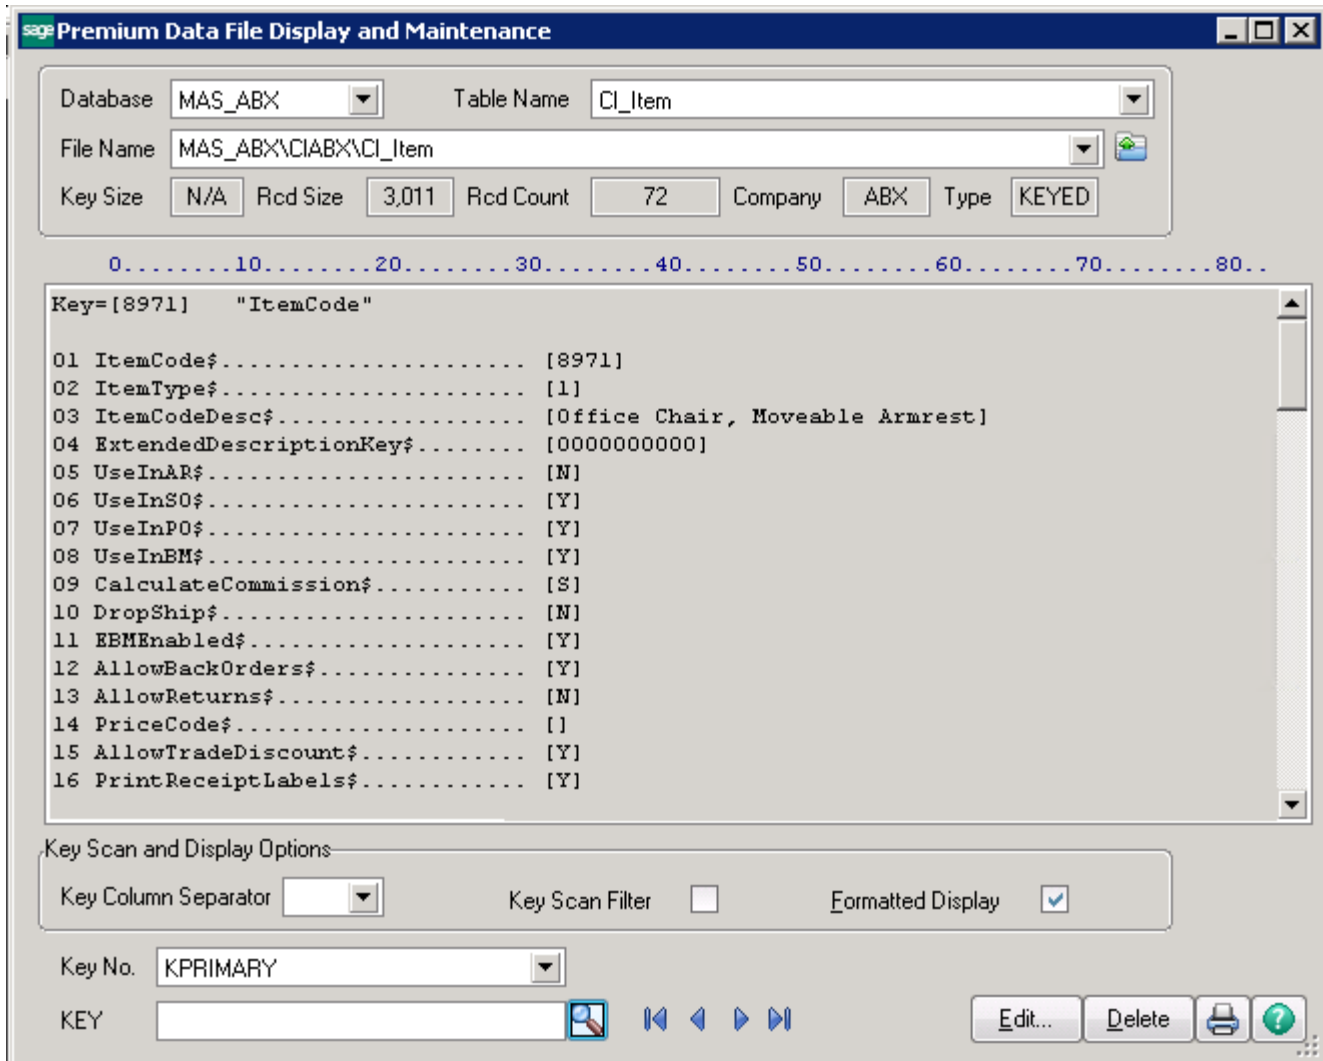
sage Premium Data File Display and Maintenance

Database MAS_ABX
Table Name CI_Item
File Name MAS_ABX\CIABX\CI_Item
Key Size N/A
Rcd Size 3,011
Rcd Count 72
Company ABX
Type KEYED

0.........10.........20.........30.........40.........50.........60.........70.........80..

Key=[8971] "ItemCode"

01 ItemCode$...................... [8971]
02 ItemType$...................... [1]
03 ItemCodeDesc$.................. [Office Chair, Moveable Armrest]
04 ExtendedDescriptionKey$........ [0000000000]
05 UseInAR$....................... [N]
06 UseInSO$....................... [Y]
07 UseInPO$....................... [Y]
08 UseInBM$....................... [Y]
09 CalculateCommission$........... [S]
10 DropShip$...................... [N]
11 EBMEnabled$.................... [Y]
12 AllowBackOrders$............... [Y]
13 AllowReturns$.................. [N]
14 PriceCode$..................... []
15 AllowTradeDiscount$............ [Y]
16 PrintReceiptLabels$............ [Y]

Key Scan and Display Options
Key Column Separator
Key Scan Filter
Formatted Display

Key No. KPRIMARY
KEY

Edit...
Delete